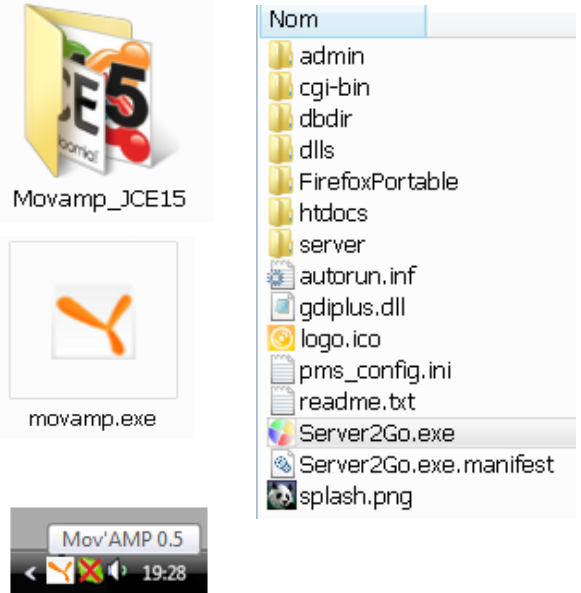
CE5

Joomla!

Movamp_JCE15

movamp.exe

Mov'AMP 0.5

19:28

Nom
admin
cgi-bin
dbdir
dlls
FirefoxPortable
htdocs
server
autorun.inf
gdiplus.dll
logo.ico
pms_config.ini
readme.txt
Server2Go.exe
Server2Go.exe.manifest
splash.png